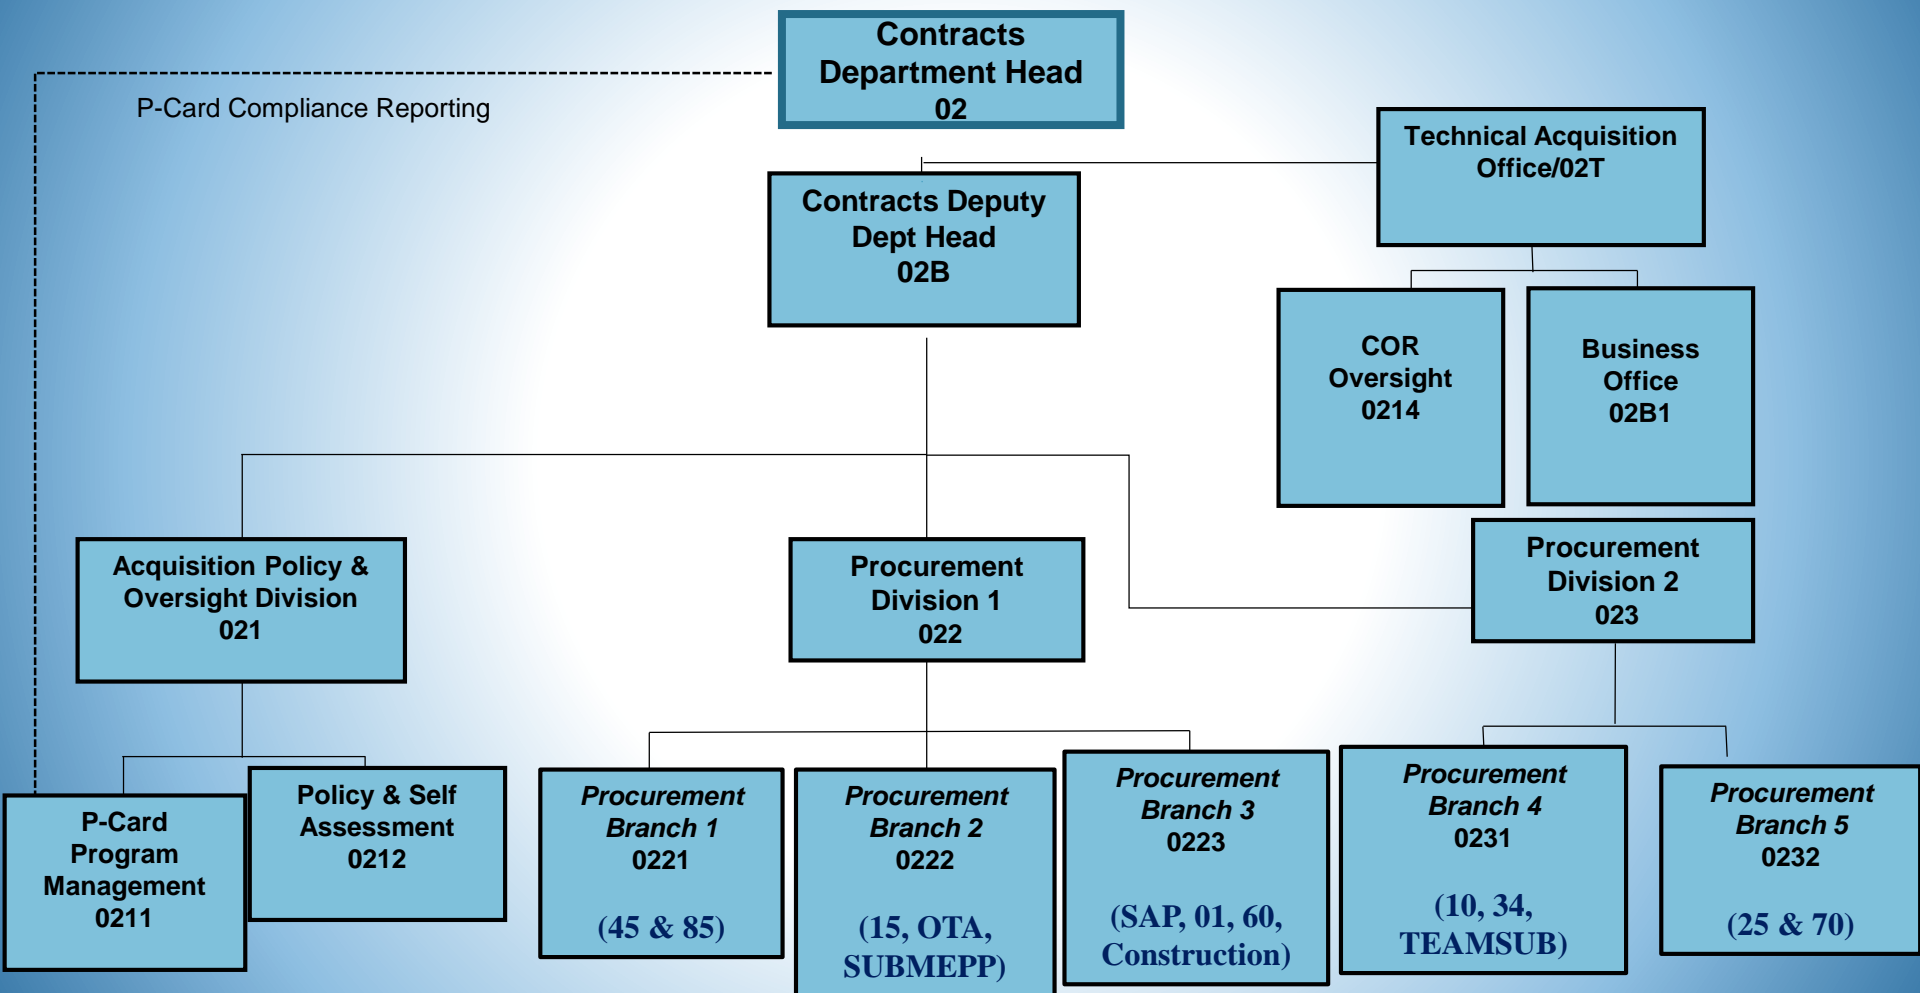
Contracts Department Head 02

P-Card Compliance Reporting

Technical Acquisition Office/02T

Contracts Deputy Dept Head 02B

COR Oversight 0214

Business Office 02B1

Acquisition Policy & Oversight Division 021

Procurement Division 1 022

Procurement Division 2 023

P-Card Program Management 0211

Policy & Self Assessment 0212

*Procurement Branch 1* 0221

(45 & 85)

*Procurement Branch 2* 0222

(15, OTA, SUBMEPP)

*Procurement Branch 3* 0223

(SAP, 01, 60, Construction)

*Procurement Branch 4* 0231

(10, 34, TEAMSUB)

*Procurement Branch 5* 0232

(25 & 70)